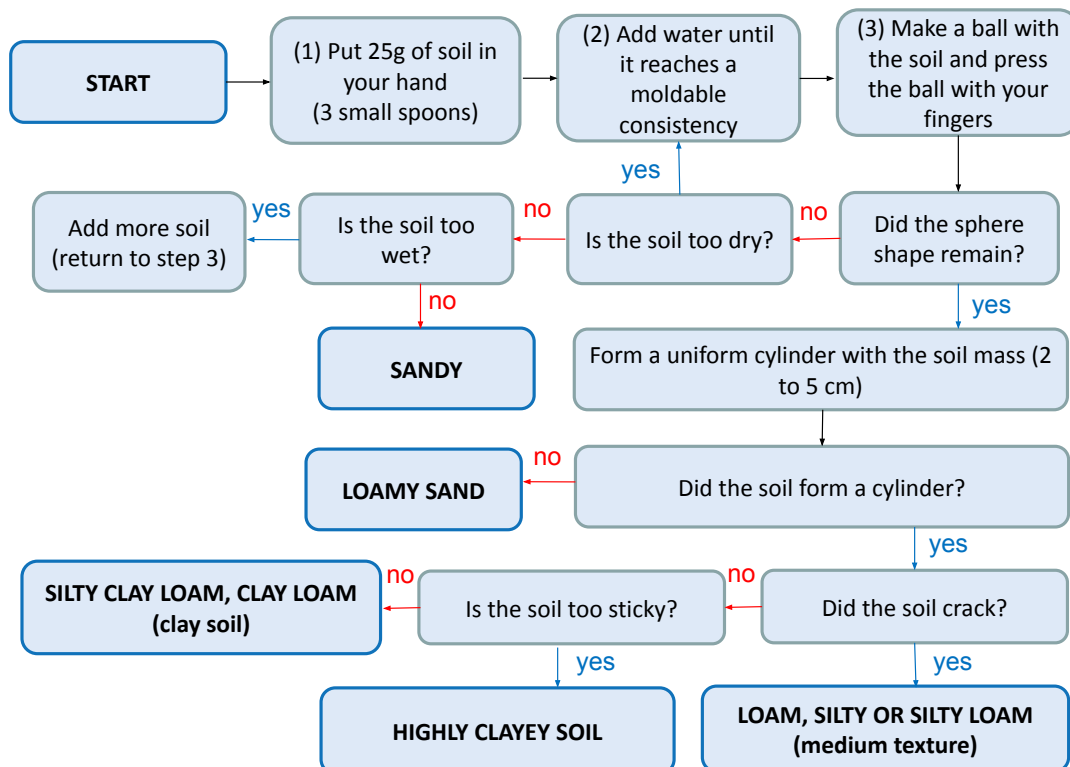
START

(1) Put 25g of soil in your hand (3 small spoons)

(2) Add water until it reaches a moldable consistency

(3) Make a ball with the soil and press the ball with your fingers

yes

Add more soil (return to step 3)

yes

Is the soil too wet?

no

Is the soil too dry?

no

Did the sphere shape remain?

no

yes

SANDY

Form a uniform cylinder with the soil mass (2 to 5 cm)

LOAMY SAND

no

Did the soil form a cylinder?

yes

SILTY CLAY LOAM, CLAY LOAM (clay soil)

no

Is the soil too sticky?

no

Did the soil crack?

yes

yes

HIGHLY CLAYEY SOIL

LOAM, SILTY OR SILTY LOAM (medium texture)